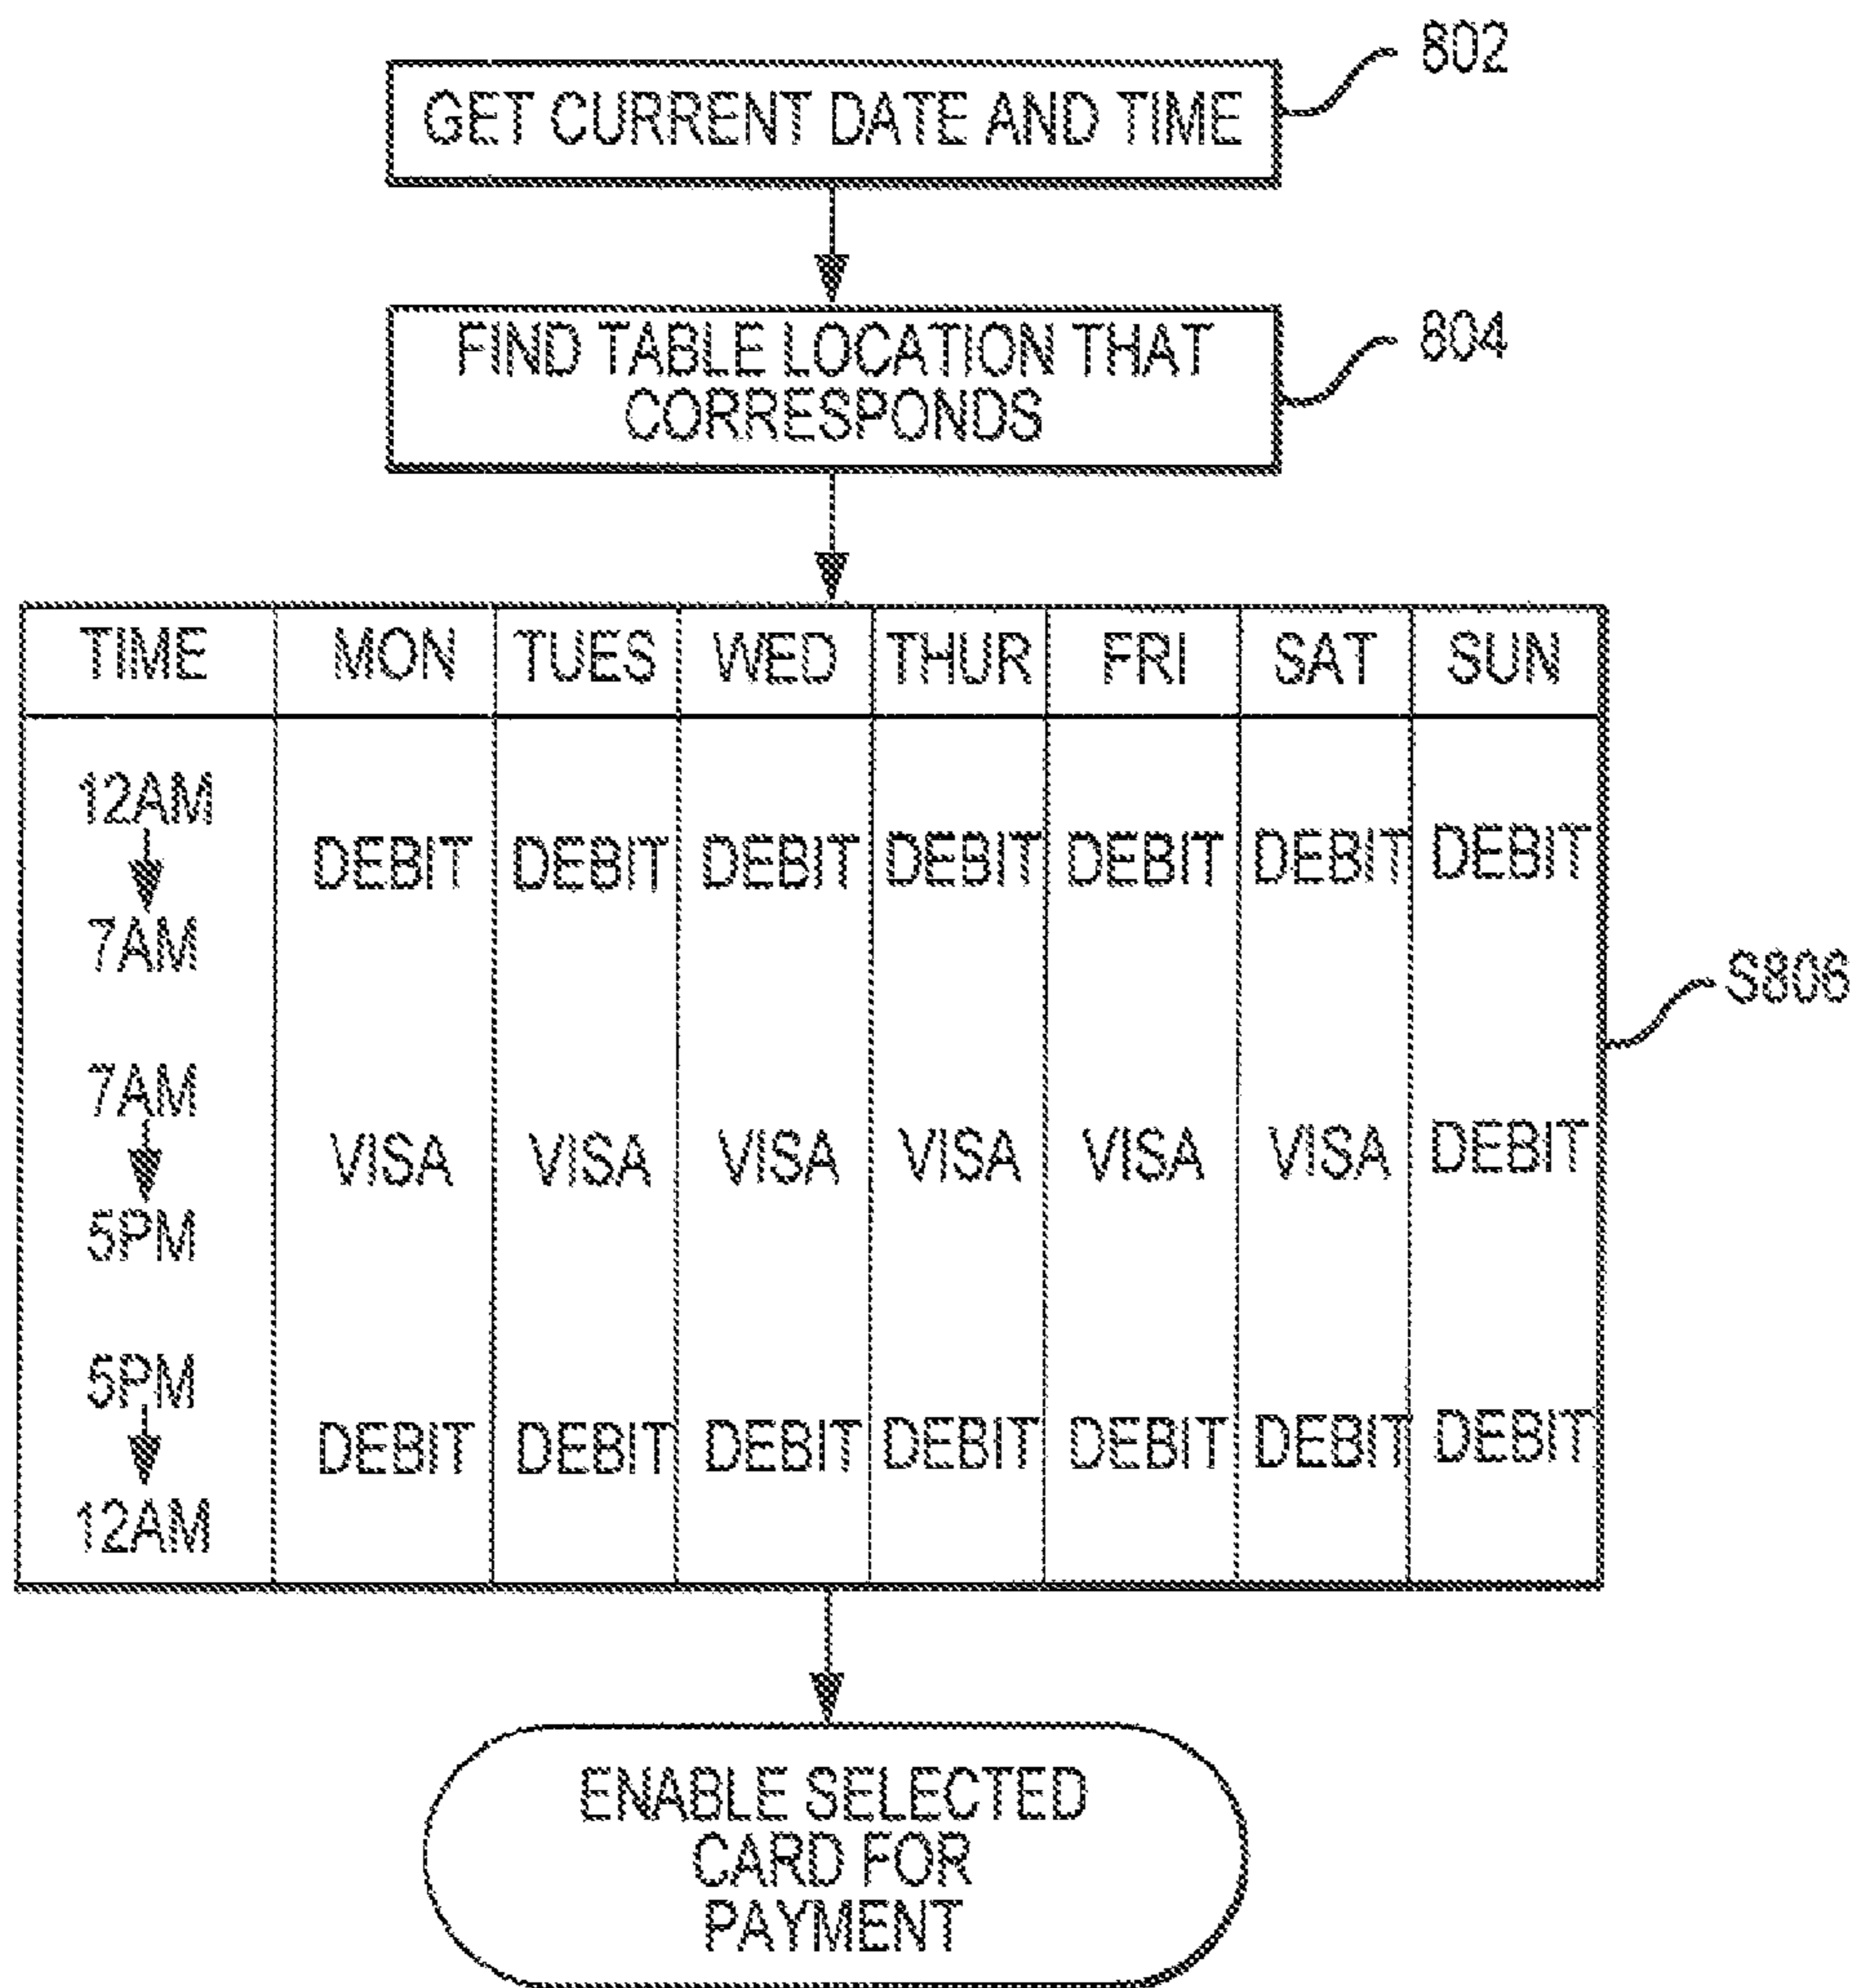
GET CURRENT DATE AND TIME
802

FIND TABLE LOCATION THAT CORRESPONDS
804

| TIME | MON | TUES | WED | THUR | FRI | SAT | SUN |
|---|---|---|---|---|---|---|---|
| 12AM → 7AM | DEBIT | DEBIT | DEBIT | DEBIT | DEBIT | DEBIT | DEBIT |
| 7AM → 5PM | VISA | VISA | VISA | VISA | VISA | VISA | DEBIT |
| 5PM → 12AM | DEBIT | DEBIT | DEBIT | DEBIT | DEBIT | DEBIT | DEBIT |

S806

ENABLE SELECTED CARD FOR PAYMENT